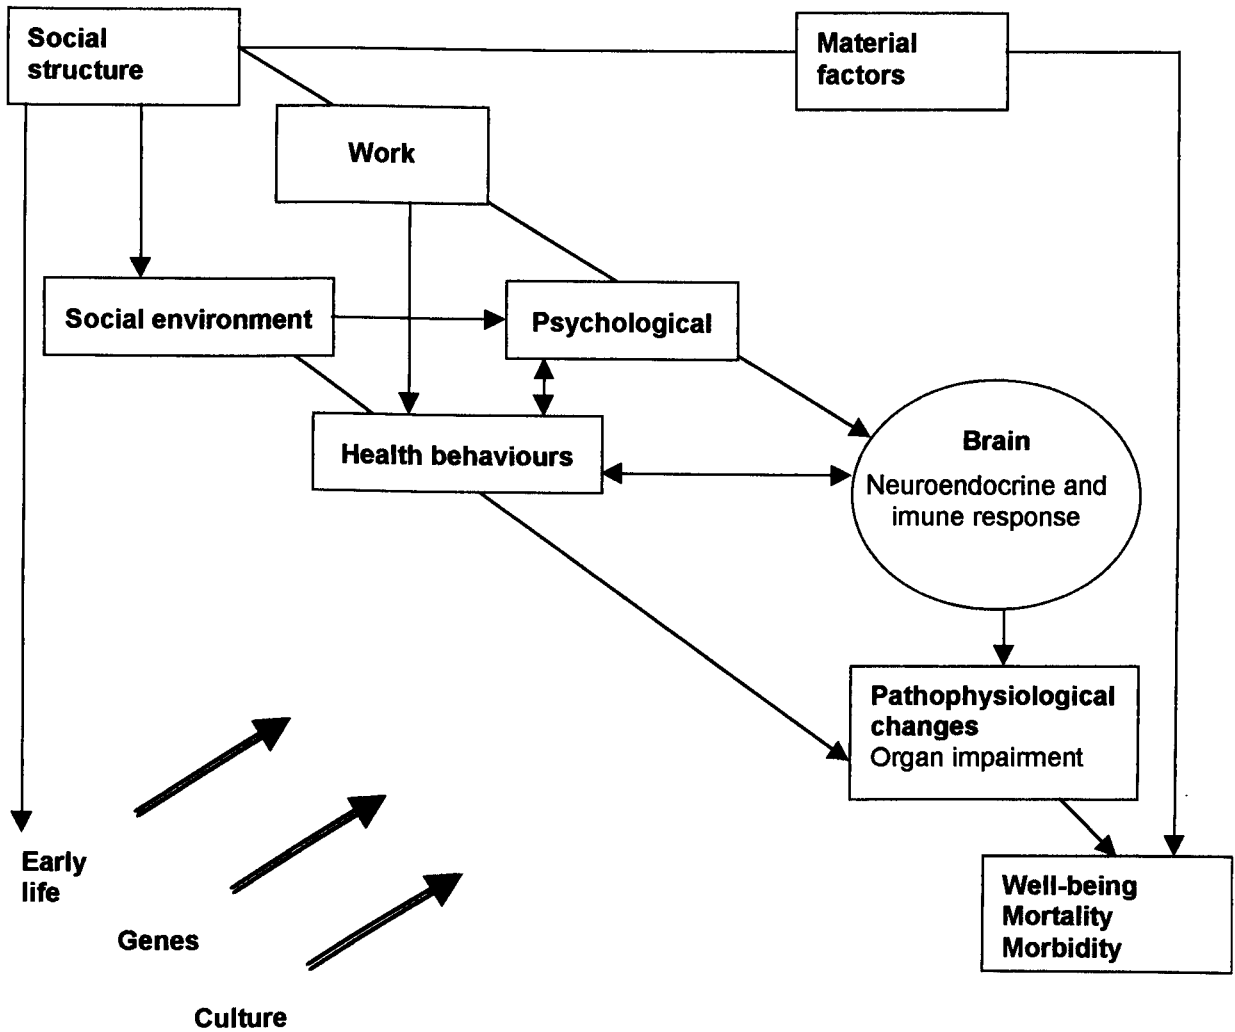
Social structure

Material factors

Work

Social environment

Psychological

Health behaviours

Brain
Neuroendocrine and imune response

Pathophysiological changes
Organ impairment

Early life

Genes

Culture

Well-being
Mortality
Morbidity